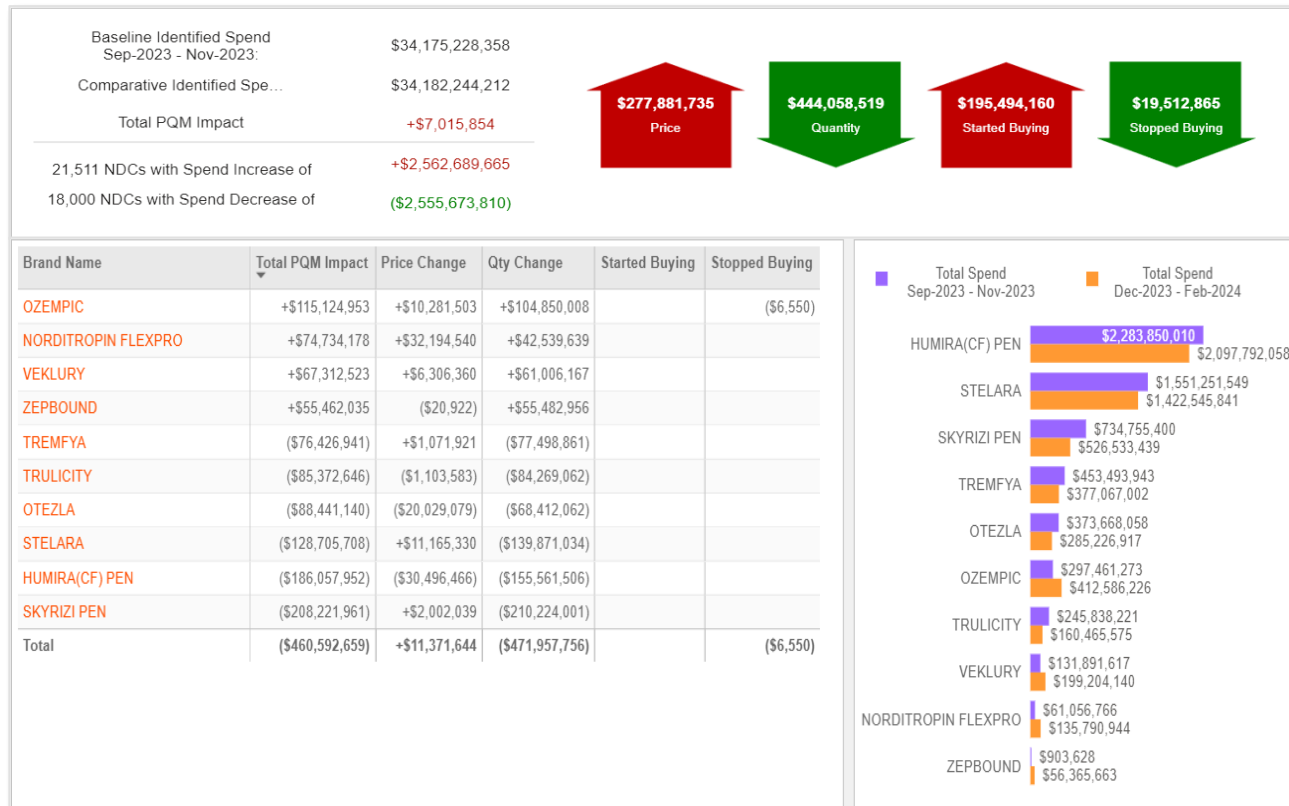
Baseline Identified Spend Sep-2023 - Nov-2023: $34,175,228,358

Comparative Identified Spe... $34,182,244,212

Total PQM Impact +$7,015,854

21,511 NDCs with Spend Increase of +$2,562,689,665

18,000 NDCs with Spend Decrease of ($2,555,673,810)

$277,881,735 Price

$444,058,519 Quantity

$195,494,160 Started Buying

$19,512,865 Stopped Buying

| Brand Name | Total PQM Impact | Price Change | Qty Change | Started Buying | Stopped Buying |
|---|---|---|---|---|---|
| OZEMPIC | +$115,124,953 | +$10,281,503 | +$104,850,008 | | ($6,550) |
| NORDITROPIN FLEXPRO | +$74,734,178 | +$32,194,540 | +$42,539,639 | | |
| VEKLURY | +$67,312,523 | +$6,306,360 | +$61,006,167 | | |
| ZEPBOUND | +$55,462,035 | ($20,922) | +$55,482,956 | | |
| TREMFYA | ($76,426,941) | +$1,071,921 | ($77,498,861) | | |
| TRULICITY | ($85,372,646) | ($1,103,583) | ($84,269,062) | | |
| OTEZLA | ($88,441,140) | ($20,029,079) | ($68,412,062) | | |
| STELARA | ($128,705,708) | +$11,165,330 | ($139,871,034) | | |
| HUMIRA(CF) PEN | ($186,057,952) | ($30,496,466) | ($155,561,506) | | |
| SKYRIZI PEN | ($208,221,961) | +$2,002,039 | ($210,224,001) | | |
| Total | ($460,592,659) | +$11,371,644 | ($471,957,756) | | ($6,550) |

Total Spend Sep-2023 - Nov-2023
Total Spend Dec-2023 - Feb-2024

HUMIRA(CF) PEN $2,283,850,010 $2,097,792,058
STELARA $1,551,251,549 $1,422,545,841
SKYRIZI PEN $734,755,400 $526,533,439
TREMFYA $453,493,943 $377,067,002
OTEZLA $373,668,058 $285,226,917
OZEMPIC $297,461,273 $412,586,226
TRULICITY $245,838,221 $160,465,575
VEKLURY $131,891,617 $199,204,140
NORDITROPIN FLEXPRO $61,056,766 $135,790,944
ZEPBOUND $903,628 $56,365,663